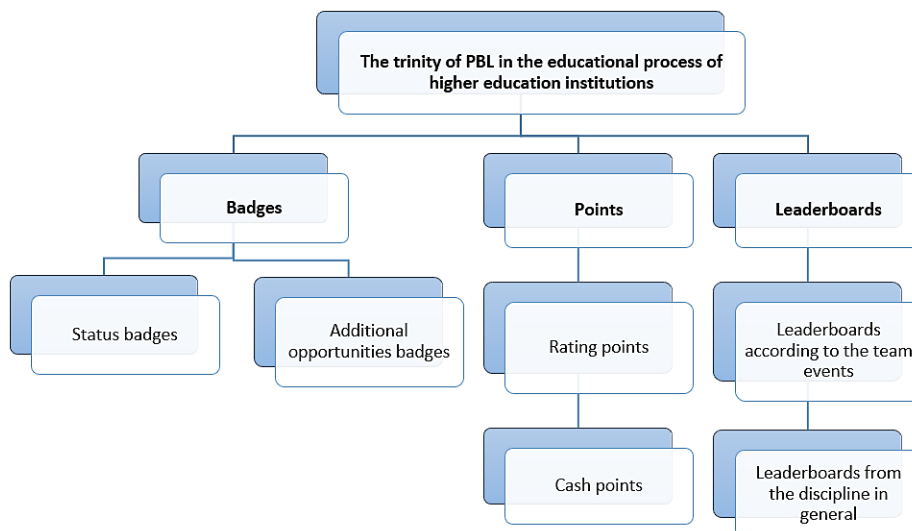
The trinity of PBL in the educational process of higher education institutions

Badges

Points

Leaderboards

Status badges

Additional opportunities badges

Rating points

Leaderboards according to the team events

Cash points

Leaderboards from the discipline in general